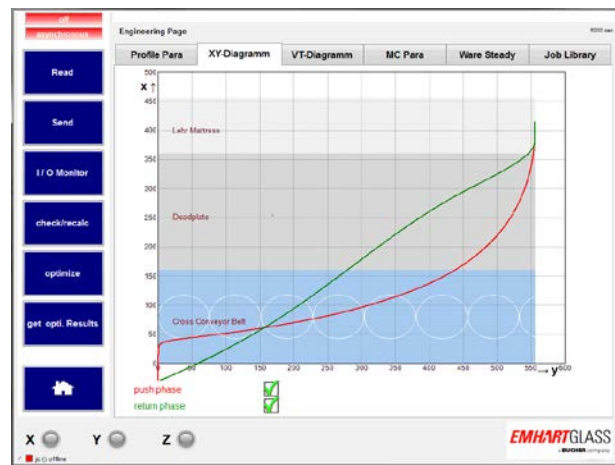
off
asynchronous

Read

Send

I / O Monitor

check/recalc

optimize

get opti. Results

Engineering Page

Profile Para | XY-Diagramm | VT-Diagramm | MC Para | Ware Steady | Job Library

x ↑

500
450
400
350
300
250
200
150
100
50
0

Lehr Mattress

Deadplate

Cross Conveyor Belt

50 100 150 200 250 300 350 400 450 500 → y 600

push phase
return phase

X Y Z

EMHARTGLASS
a BUCHER company